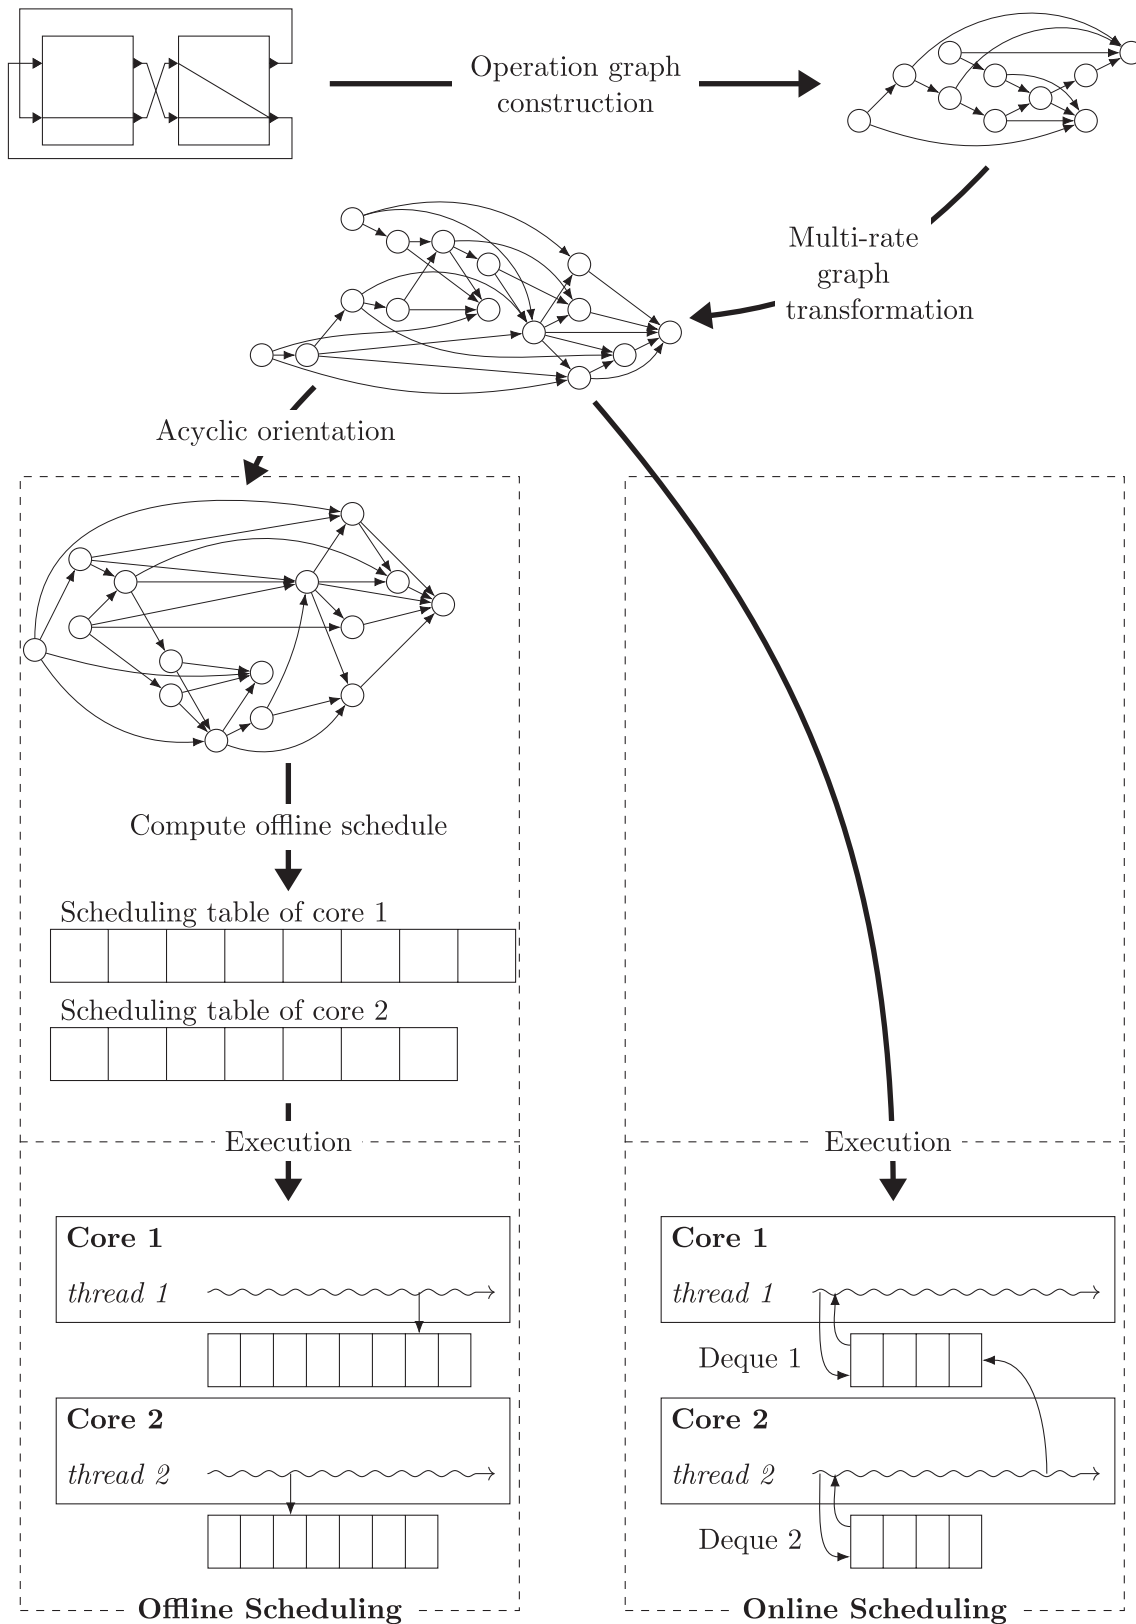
Operation graph construction

Multi-rate graph transformation

Acyclic orientation

Compute offline schedule

Scheduling table of core 1

Scheduling table of core 2

Execution

Core 1

*thread 1*

Core 2

*thread 2*

Offline Scheduling

Execution

Core 1

*thread 1*

Deque 1

Core 2

*thread 2*

Deque 2

Online Scheduling